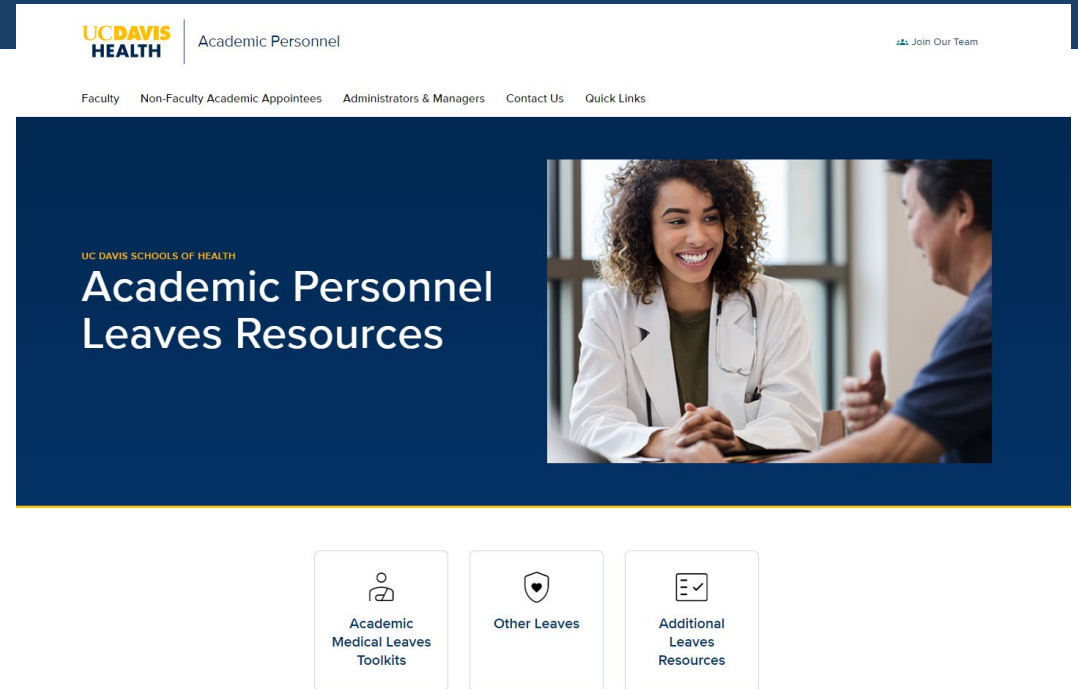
UCDAVIS HEALTH

Academic Personnel

Join Our Team

Faculty Non-Faculty Academic Appointees Administrators & Managers Contact Us Quick Links

UC DAVIS SCHOOLS OF HEALTH

Academic Personnel Leaves Resources

Academic Medical Leaves Toolkits

Other Leaves

Additional Leaves Resources